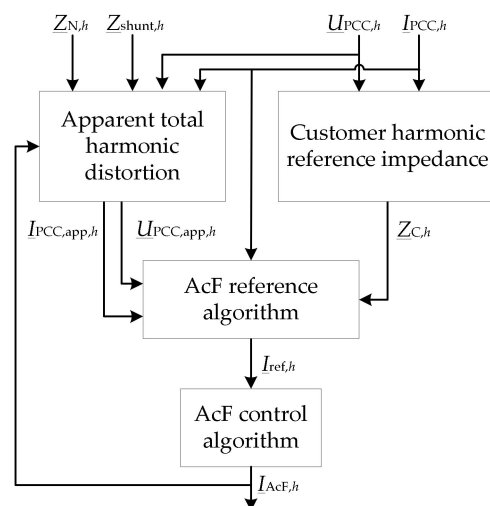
$\underline{Z}_{N,h}$ $\underline{Z}_{shunt,h}$ $\underline{U}_{PCC,h}$ $\underline{I}_{PCC,h}$

Apparent total harmonic distortion

Customer harmonic reference impedance

$\underline{I}_{PCC,app,h}$ $\underline{U}_{PCC,app,h}$

$\underline{Z}_{C,h}$

AcF reference algorithm

$\underline{I}_{ref,h}$

AcF control algorithm

$\underline{I}_{AcF,h}$